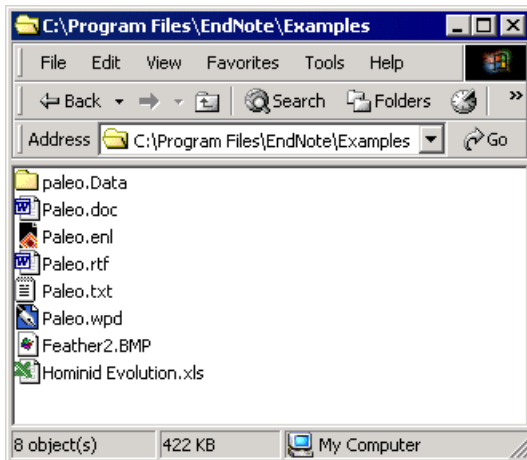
C:\Program Files\EndNote\Examples

File Edit View Favorites Tools Help

Back Search Folders

Address C:\Program Files\EndNote\Examples Go

paleo.Data
Paleo.doc
Paleo.enl
Paleo.rtf
Paleo.txt
Paleo.wpd
Feather2.BMP
Hominid Evolution.xls

8 object(s) 422 KB My Computer